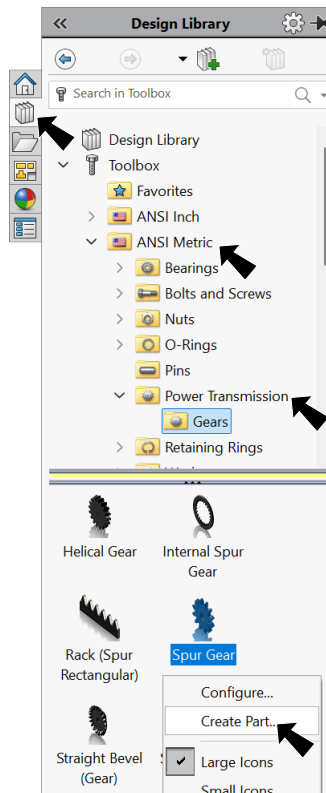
«
Design Library

Search in Toolbox

Design Library
Toolbox
Favorites
ANSI Inch
ANSI Metric
Bearings
Bolts and Screws
Nuts
O-Rings
Pins
Power Transmission
Gears
Retaining Rings

Helical Gear
Internal Spur Gear
Rack (Spur Rectangular)
Spur Gear
Straight Bevel (Gear)

Configure...
Create Part...
Large Icons
Small Icons